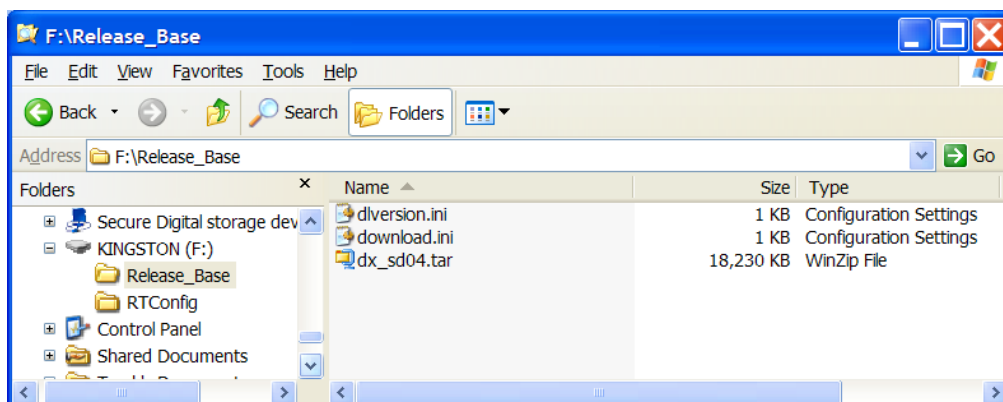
F:\Release_Base

File Edit View Favorites Tools Help

Back Search Folders

Address F:\Release_Base Go

Folders ×

Secure Digital storage dev
KINGSTON (F:)
Release_Base
RTConfig
Control Panel
Shared Documents
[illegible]

| Name | Size | Type |
|---|---|---|
| dlversion.ini | 1 KB | Configuration Settings |
| download.ini | 1 KB | Configuration Settings |
| dx_sd04.tar | 18,230 KB | WinZip File |